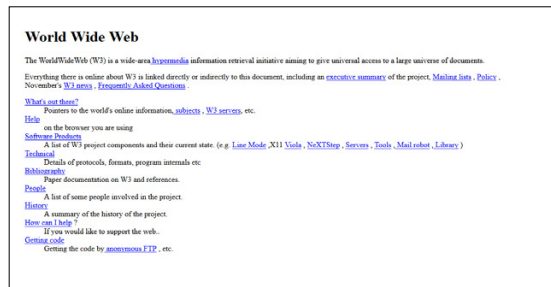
World Wide Web

The WorldWideWeb (W3) is a wide-area hypermedia information retrieval initiative aiming to give universal access to a large universe of documents.

Everything there is online about W3 is linked directly or indirectly to this document, including an executive summary of the project, Mailing lists , Policy , November's W3 news , Frequently Asked Questions .

What's out there?
Pointers to the world's online information, subjects , W3 servers, etc.
Help
on the browser you are using
Software Products
A list of W3 project components and their current state. (e.g. Line Mode ,X11 Viola , NeXTStep , Servers , Tools , Mail robot , Library )
Technical
Details of protocols, formats, program internals etc
Bibliography
Paper documentation on W3 and references.
People
A list of some people involved in the project.
History
A summary of the history of the project.
How can I help ?
If you would like to support the web..
Getting code
Getting the code by anonymous FTP , etc.